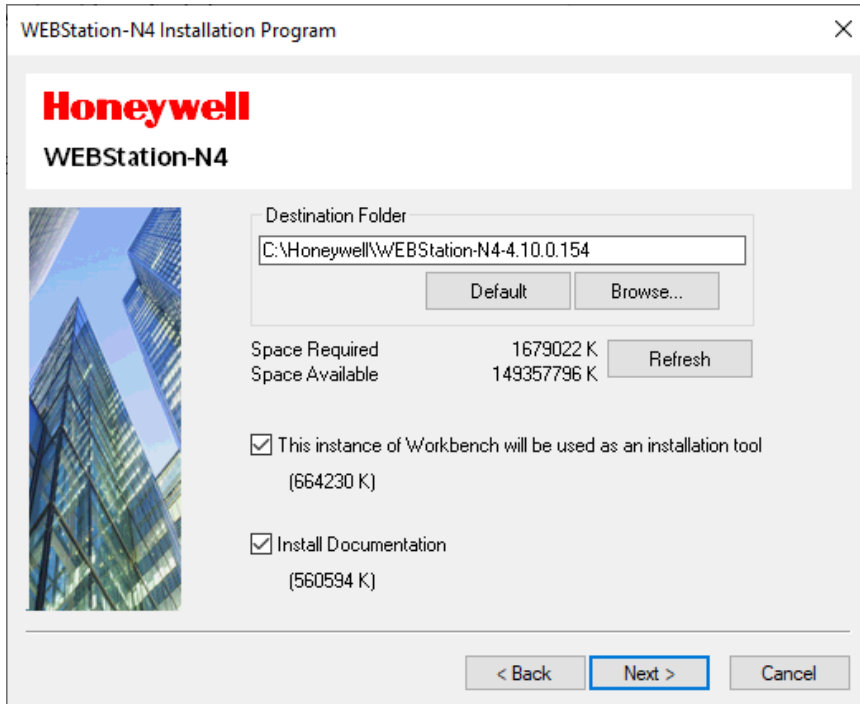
WEBStation-N4 Installation Program

Honeywell
WEBStation-N4

Destination Folder
C:\Honeywell\WEBStation-N4-4.10.0.154
Default
Browse...

Space Required 1679022 K
Space Available 149357796 K
Refresh

This instance of Workbench will be used as an installation tool
(664230 K)

Install Documentation
(560594 K)

< Back
Next >
Cancel